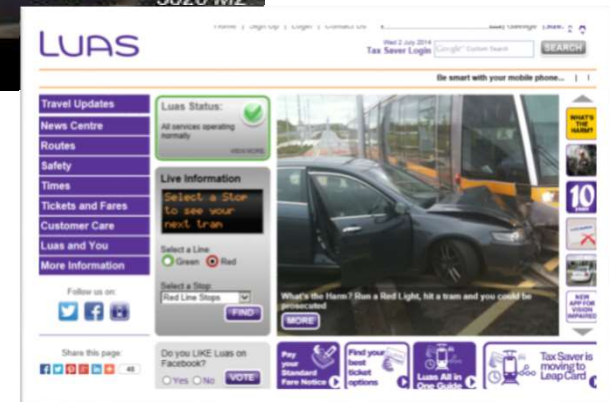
LUAS

Home | Sign Up | Login | Contact Us

Wed 2 July 2014

Tax Saver Login

Google Custom Search

SEARCH

Be smart with your mobile phone...

Travel Updates
News Centre
Routes
Safety
Times
Tickets and Fares
Customer Care
Luas and You
More Information

Follow us on:

Share this page:

46

Luas Status:

All services operating normally

VIEW MORE

Live Information

Select a Stop to see your next tram

Select a Line:

Green Red

Select a Stop:

Red Line Stops

FIND

Do you LIKE Luas on Facebook?

Yes No VOTE

What's the Harm? Run a Red Light, hit a tram and you could be prosecuted

MORE

WHAT'S THE HARM?

10

NEW APP FOR VISION IMPAIRED

Pay your Standard Fare Notice

Find your best ticket options

Luas All in One Guide

Tax Saver is moving to Leap Card